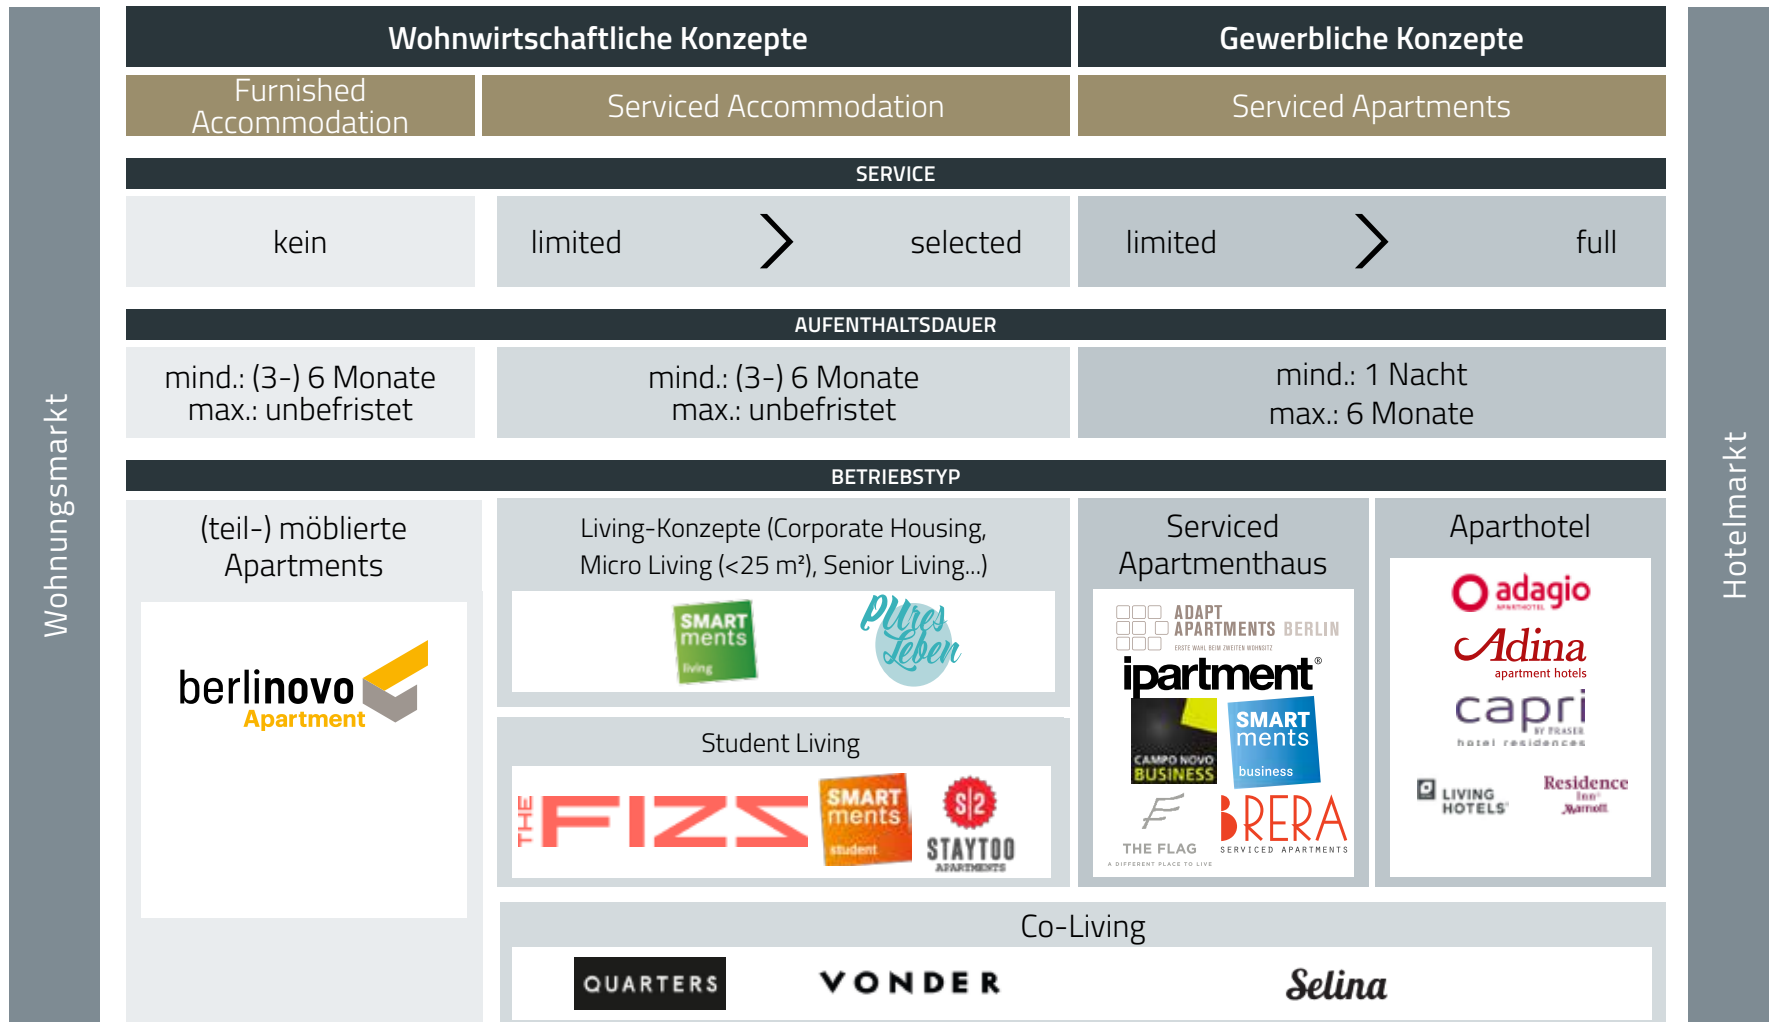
Wohnungsmarkt

Wohnwirtschaftliche Konzepte

Gewerbliche Konzepte

Furnished Accommodation

Serviced Accommodation

Serviced Apartments

SERVICE

kein

limited

selected

limited

full

AUFENTHALTSDAUER

mind.: (3-) 6 Monate
max.: unbefristet

mind.: (3-) 6 Monate
max.: unbefristet

mind.: 1 Nacht
max.: 6 Monate

BETRIEBSTYP

(teil-) möblierte Apartments

berlinovo
Apartment

Living-Konzepte (Corporate Housing, Micro Living (<25 m²), Senior Living...)

SMART ments living

Pures Leben

Student Living

THE FIZZ

SMART ments student

S|2 STAYTOO APARTMENTS

Serviced Apartmenthaus

ADAPT APARTMENTS BERLIN

ipartment

CAMPO NOVO BUSINESS

SMART ments business

THE FLAG

BRERA SERVICED APARTMENTS

Aparthotel

adagio

Adina apartment hotels

capri by FRASER hotel residences

LIVING HOTELS

Residence Inn Marriott

Co-Living

QUARTERS

VONDER

Selina

Hotelmarkt